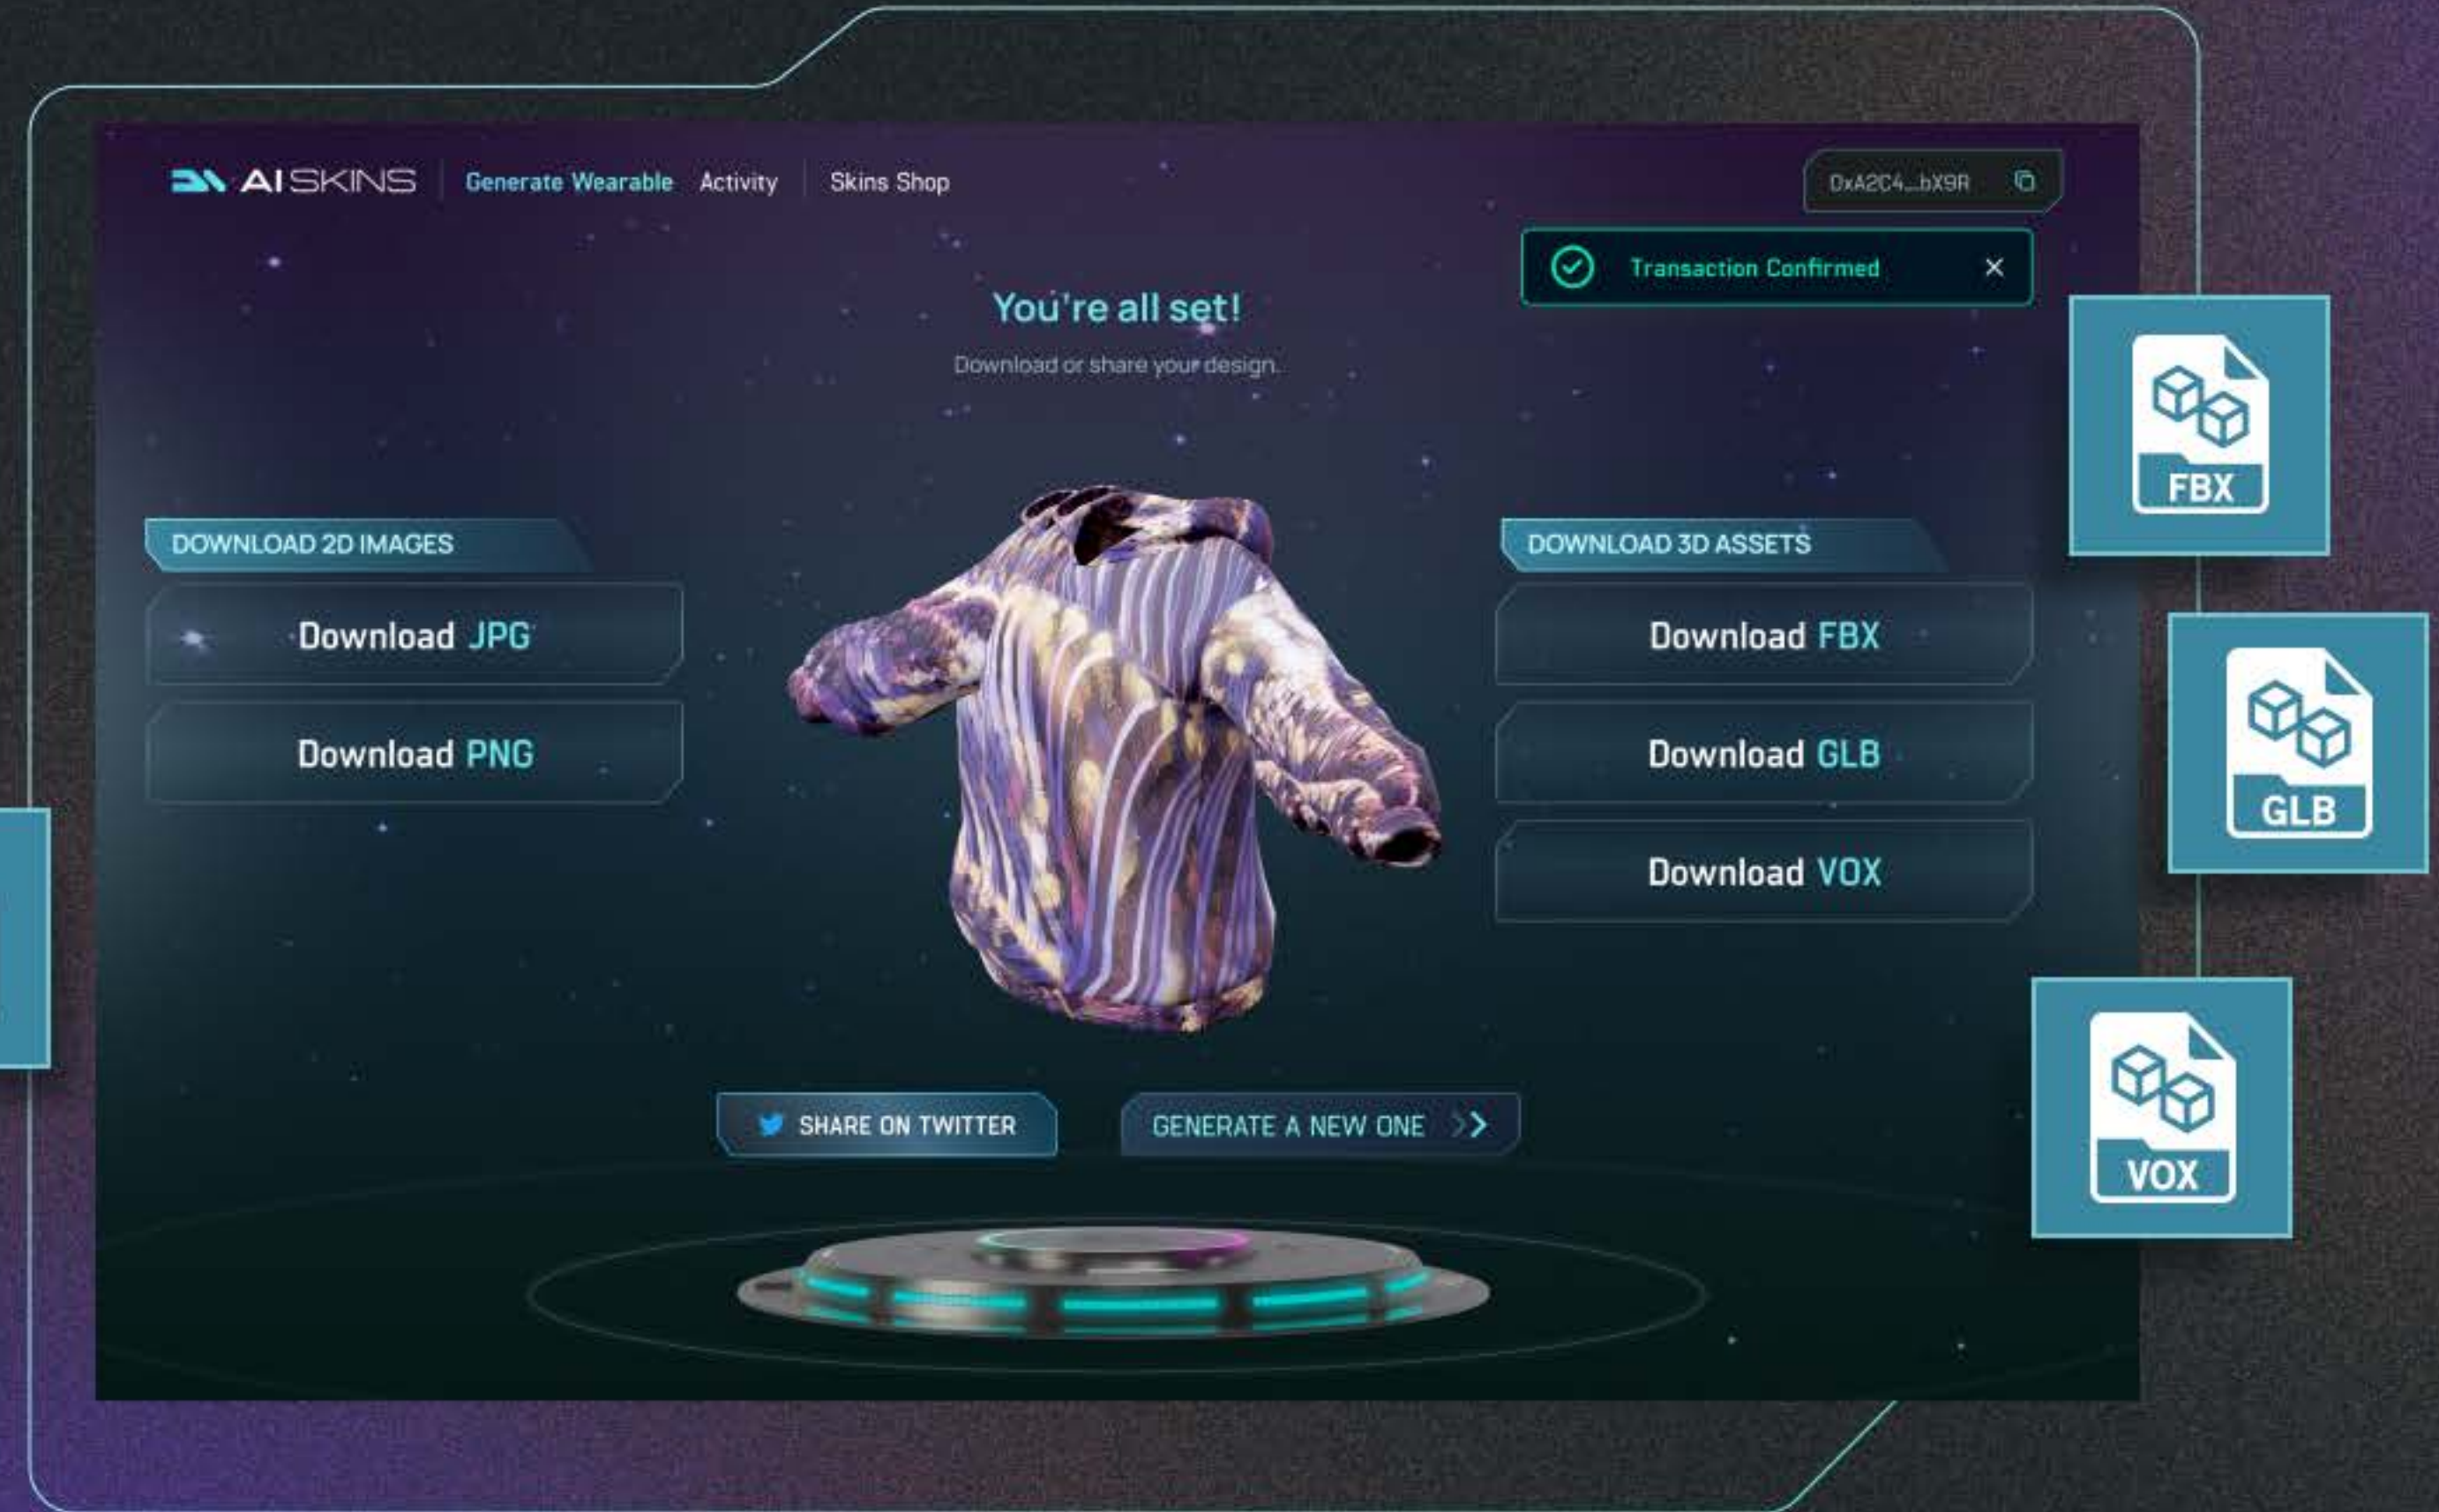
AI SKINS Generate Wearable Activity Skins Shop

0xA2C4...bX9R

Transaction Confirmed ×

You're all set!

Download or share your design.

DOWNLOAD 2D IMAGES

Download JPG

Download PNG

DOWNLOAD 3D ASSETS

Download FBX

Download GLB

Download VOX

SHARE ON TWITTER

GENERATE A NEW ONE

FBX

GLB

VOX